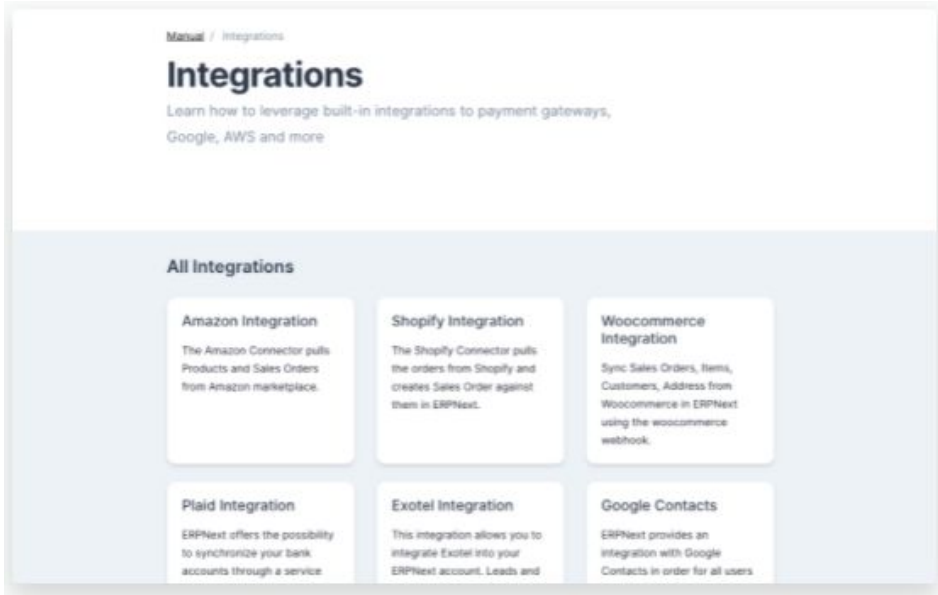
Manual / Integrations

# Integrations

Learn how to leverage built-in integrations to payment gateways, Google, AWS and more

All Integrations

Amazon Integration

The Amazon Connector pulls Products and Sales Orders from Amazon marketplace.

Shopify Integration

The Shopify Connector pulls the orders from Shopify and creates Sales Order against them in ERPNext.

Woocommerce Integration

Sync Sales Orders, Items, Customers, Address from Woocommerce in ERPNext using the woocommerce webhook.

Plaid Integration

ERPNext offers the possibility to synchronize your bank accounts through a service

Exotel Integration

This integration allows you to integrate Exotel into your ERPNext account. Leads and

Google Contacts

ERPNext provides an integration with Google Contacts in order for all users